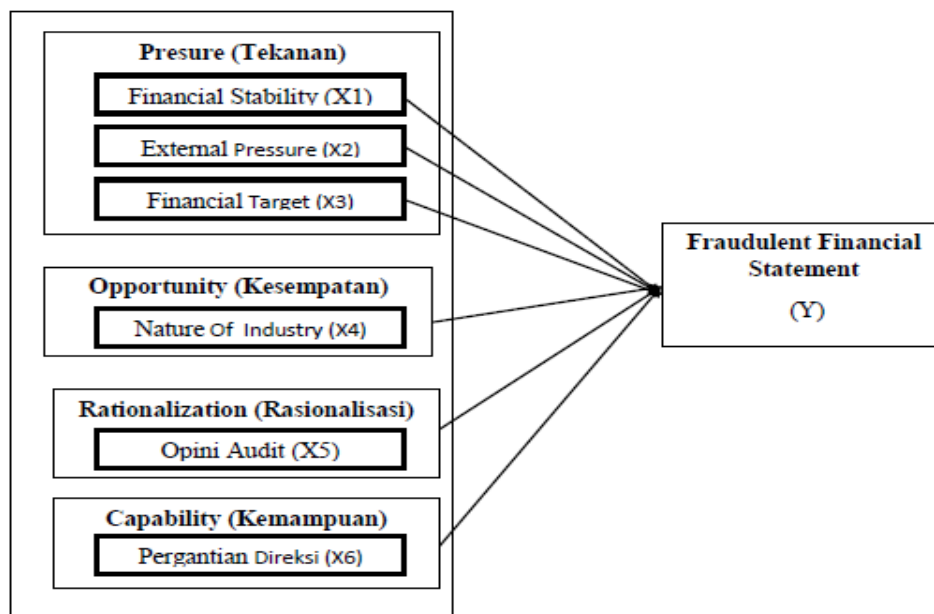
Presure (Tekanan)

Financial Stability (X1)

External Pressure (X2)

Financial Target (X3)

Opportunity (Kesempatan)

Nature Of Industry (X4)

Rationalization (Rasionalisasi)

Opini Audit (X5)

Capability (Kemampuan)

Pergantian Direksi (X6)

Fraudulent Financial Statement

(Y)